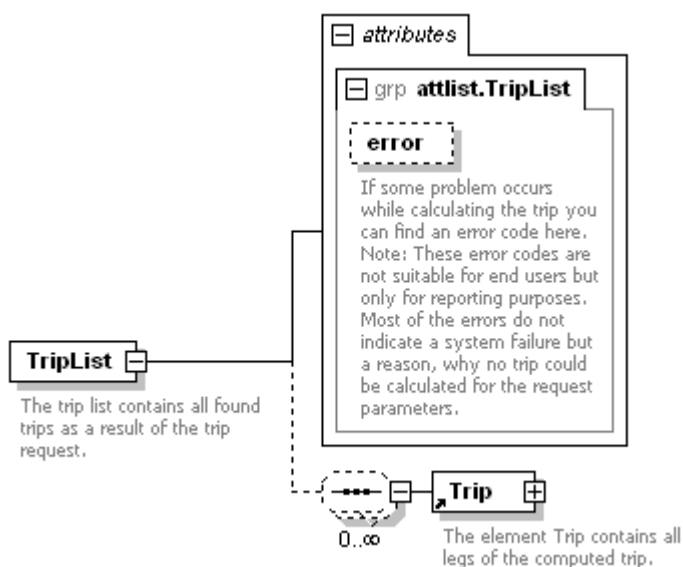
attributes

grp attlist.TripList

error

If some problem occurs while calculating the trip you can find an error code here. Note: These error codes are not suitable for end users but only for reporting purposes. Most of the errors do not indicate a system failure but a reason, why no trip could be calculated for the request parameters.

TripList

The trip list contains all found trips as a result of the trip request.

0..∞

Trip

The element Trip contains all legs of the computed trip.